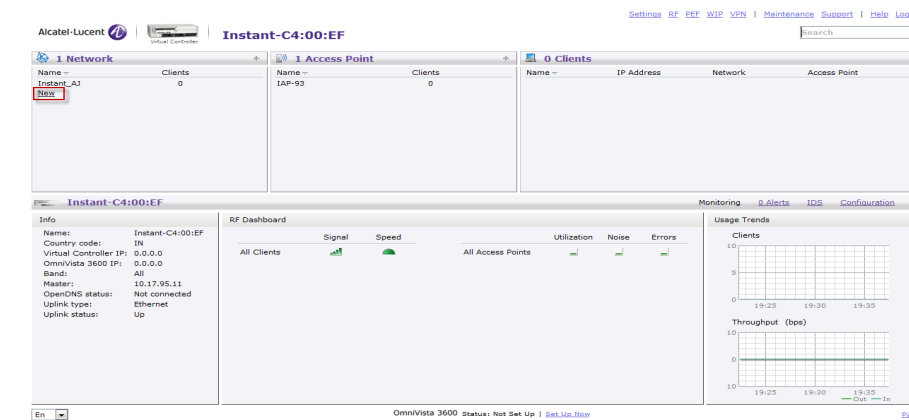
Settings RF PEF WIP VPN | Maintenance Support | Help Log

Alcatel-Lucent

Virtual Controller

Instant-C4:00:EF

Search

1 Network +

| Name | Clients |
|---|---|
| Instant_AJ | 0 |

New

1 Access Point +

| Name | Clients |
|---|---|
| IAP-93 | 0 |

0 Clients

| Name | IP Address | Network | Access Point |
|---|---|---|---|

Instant-C4:00:EF

Monitoring 0 Alerts IDS Configuration

Info

| | |
|---|---|
| Name: | Instant-C4:00:EF |
| Country code: | IN |
| Virtual Controller IP: | 0.0.0.0 |
| OmniVista 3600 IP: | 0.0.0.0 |
| Band: | All |
| Master: | 10.17.95.11 |
| OpenDNS status: | Not connected |
| Uplink type: | Ethernet |
| Uplink status: | Up |

RF Dashboard

| | Signal | Speed |
|---|---|---|
| All Clients | | |

| | Utilization | Noise | Errors |
|---|---|---|---|
| All Access Points | | | |

Usage Trends

Clients

10

5

0

19:25 19:30 19:35

Throughput (bps)

10

0

10

19:25 19:30 19:35

Out In

En

OmniVista 3600 Status: Not Set Up | Set Up Now